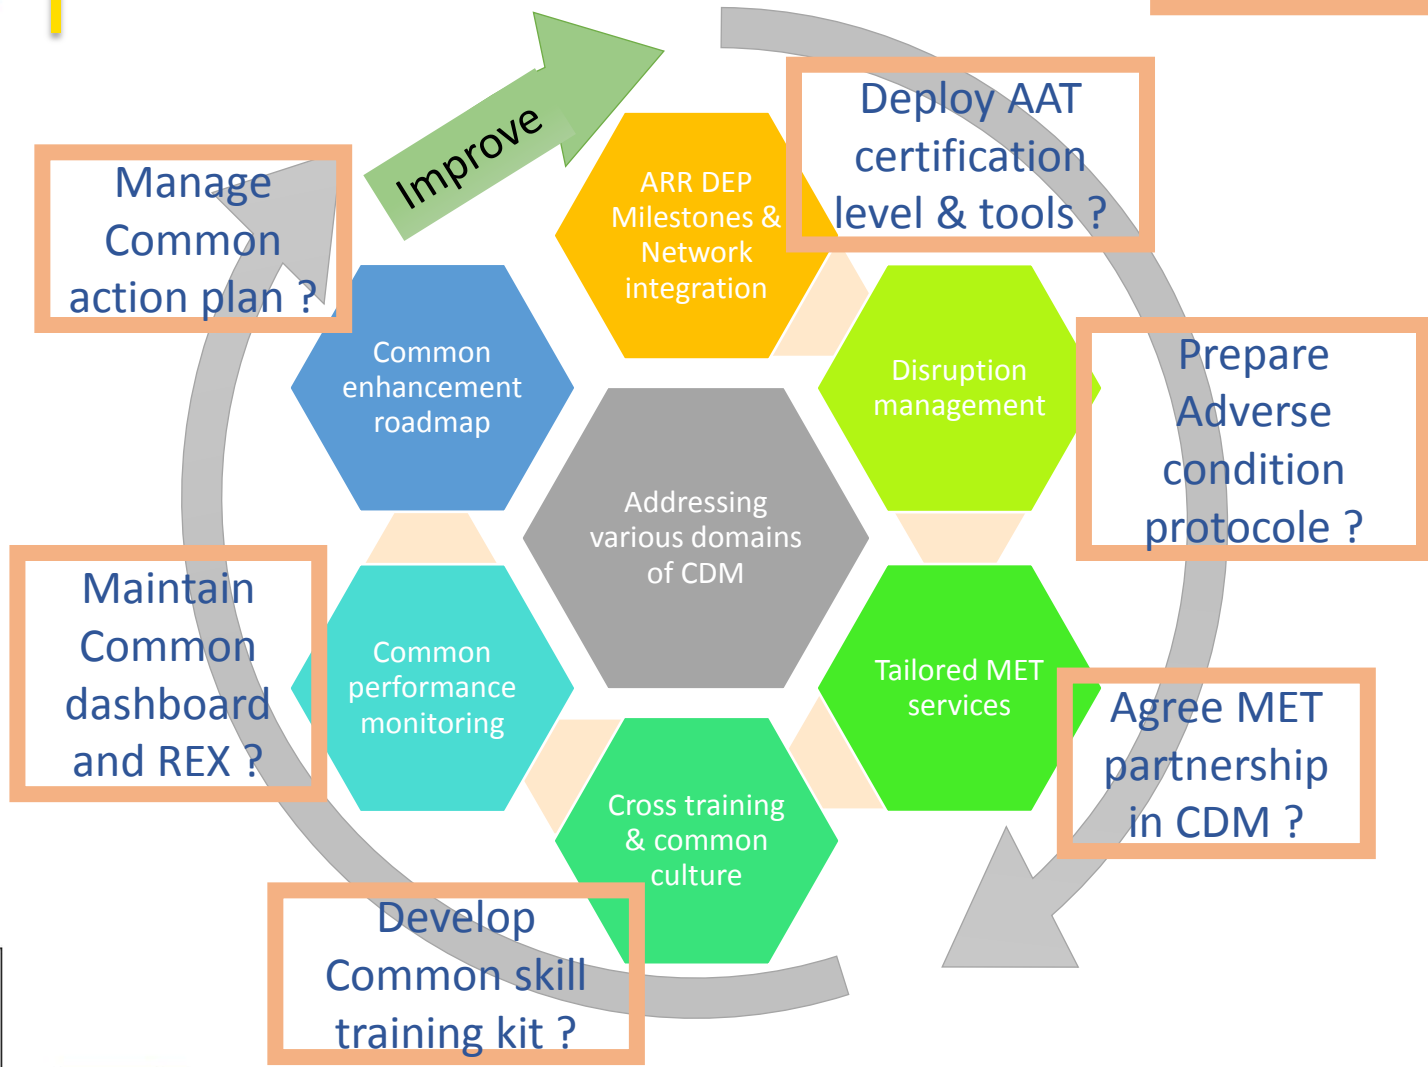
Improve

Manage Common action plan ?

Deploy AAT certification level & tools ?

ARR DEP Milestones & Network integration

Common enhancement roadmap

Disruption management

Prepare Adverse condition protocole ?

Addressing various domains of CDM

Maintain Common dashboard and REX ?

Common performance monitoring

Tailored MET services

Agree MET partnership in CDM ?

Cross training & common culture

Develop Common skill training kit ?